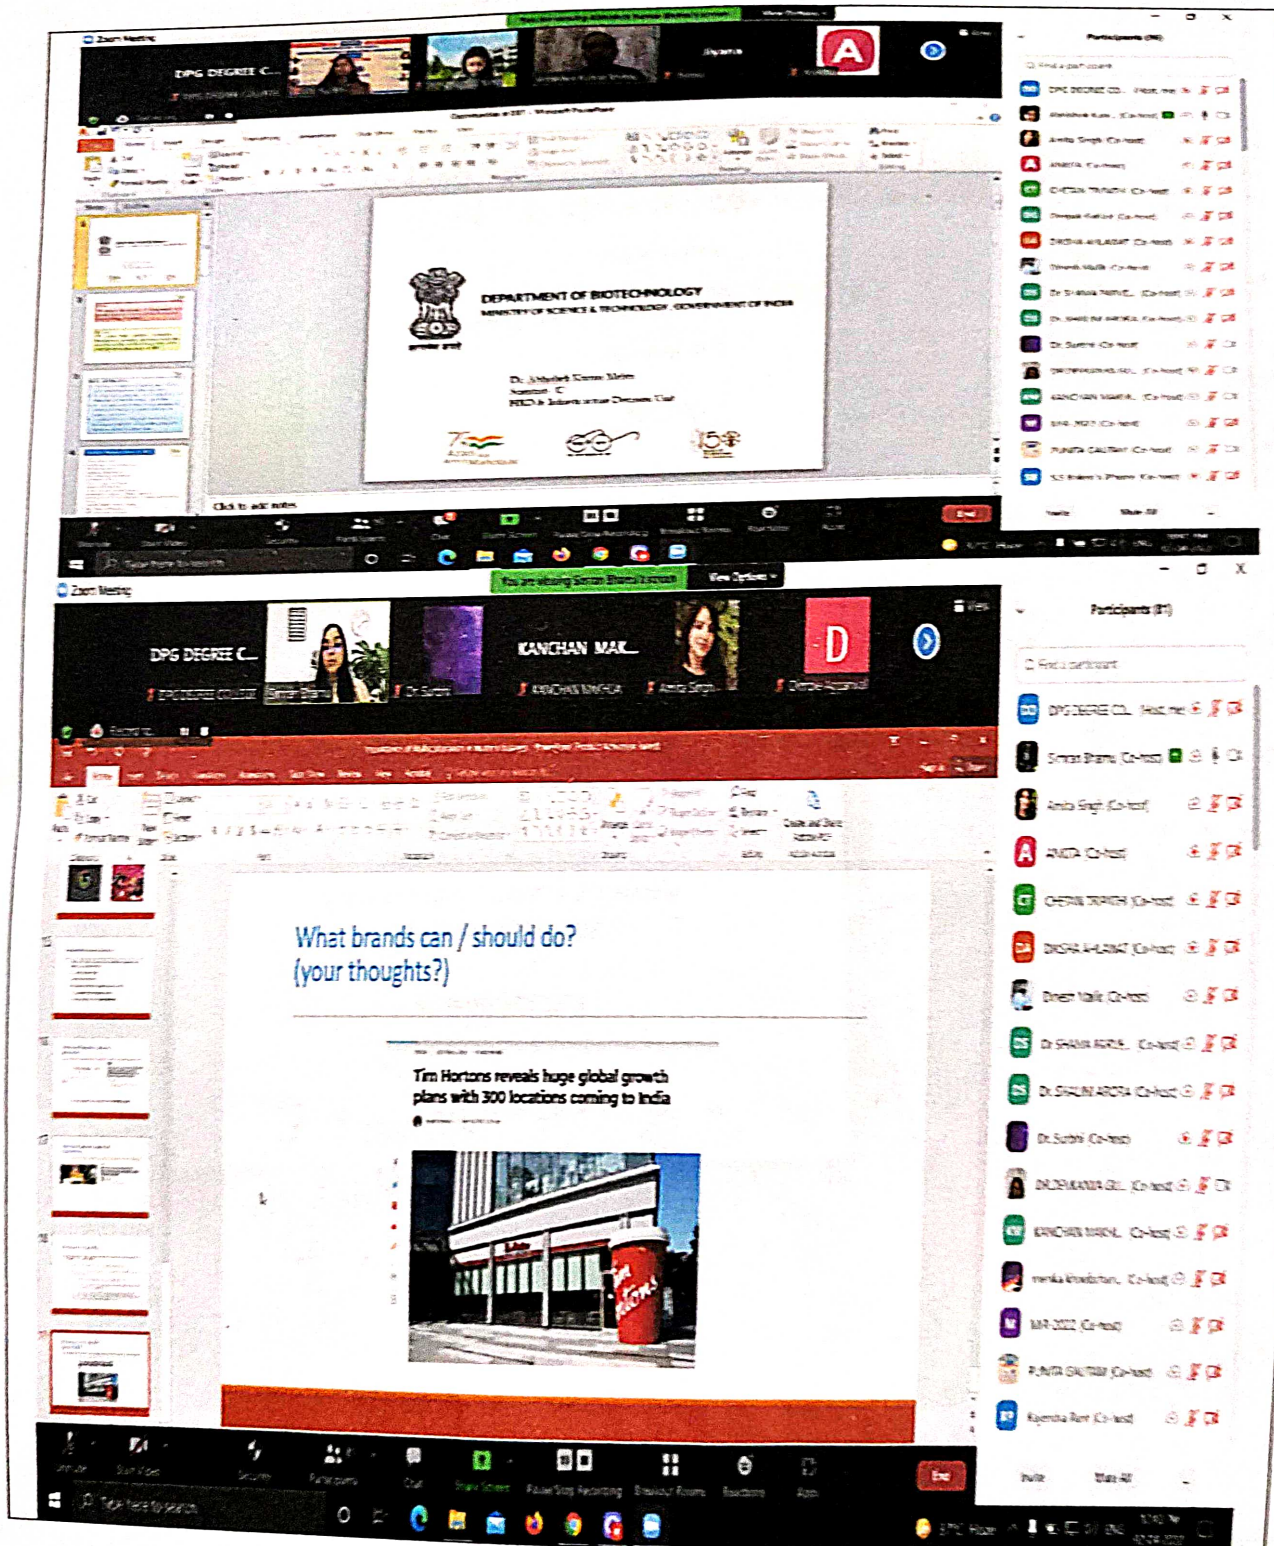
Zoom Meeting

DPG DEGREE C...

DPG DEGREE COLLEGE

A

Participants (86)

DEPARTMENT OF BIOTECHNOLOGY
MINISTRY OF SCIENCE & TECHNOLOGY, GOVERNMENT OF INDIA

Click to add notes

End

Zoom Meeting

You are viewing Simran Bhanu's screen

View Options

DPG DEGREE C...

DPG DEGREE COLLEGE

Simran Bhanu

Dr Surbhi

KANCHAN MAK...

KANCHAN MAKHIJA

Amita Singh

D

Participants (81)

Find a participant

DPG DEGREE CO... (Host, me)

Simran Bhanu (Co-host)

Amita Singh (Co-host)

AMITA (Co-host)

CHETAN TRIPATHI (Co-host)

DIKSHA AHLAWAT (Co-host)

Dinesh Malik (Co-host)

Dr SHAMA AGRA... (Co-host)

Dr SHALINI ARORA (Co-host)

Dr Surbhi (Co-host)

DR.DEVANIKA GEL... (Co-host)

KANCHAN MAKHI... (Co-host)

MR-2022 (Co-host)

PUNITA GAUTAM (Co-host)

What brands can / should do?
(your thoughts?)

Tim Hortons reveals huge global growth plans with 300 locations coming to India

Tim Hortons

End

Invite

Mute All

Type here to search